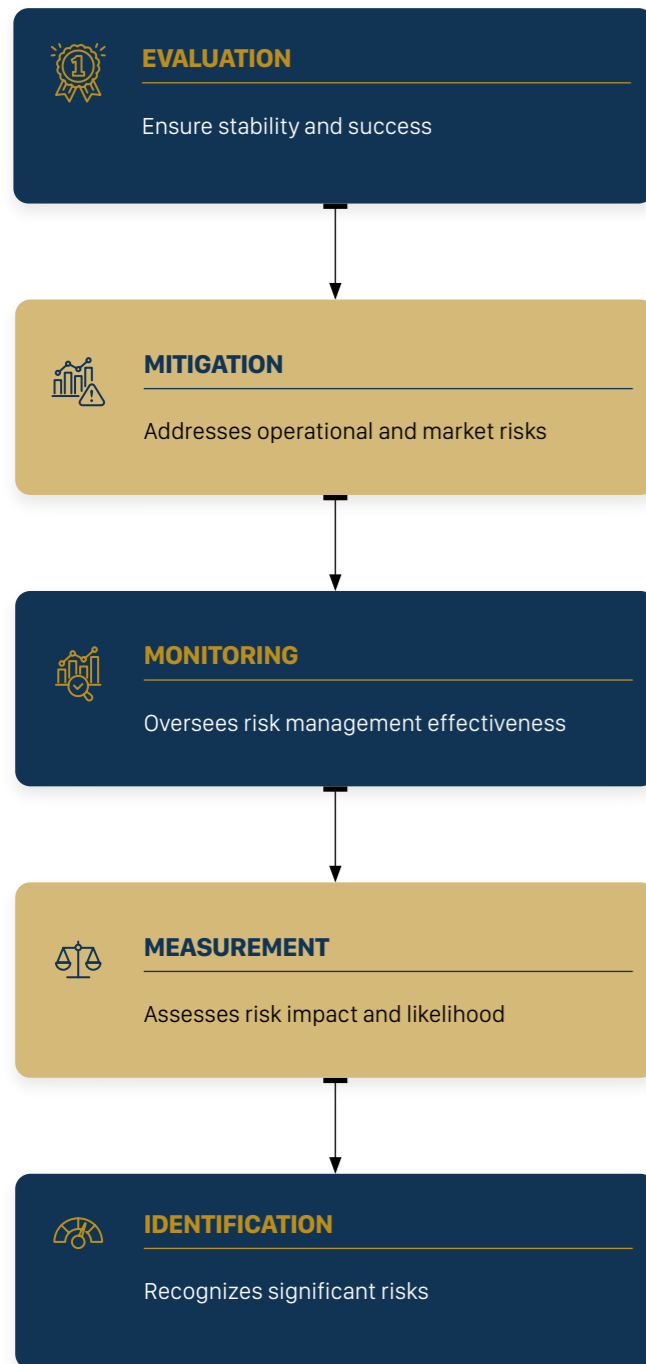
EVALUATION

Ensure stability and success

MITIGATION

Addresses operational and market risks

MONITORING

Oversees risk management effectiveness

MEASUREMENT

Assesses risk impact and likelihood

IDENTIFICATION

Recognizes significant risks